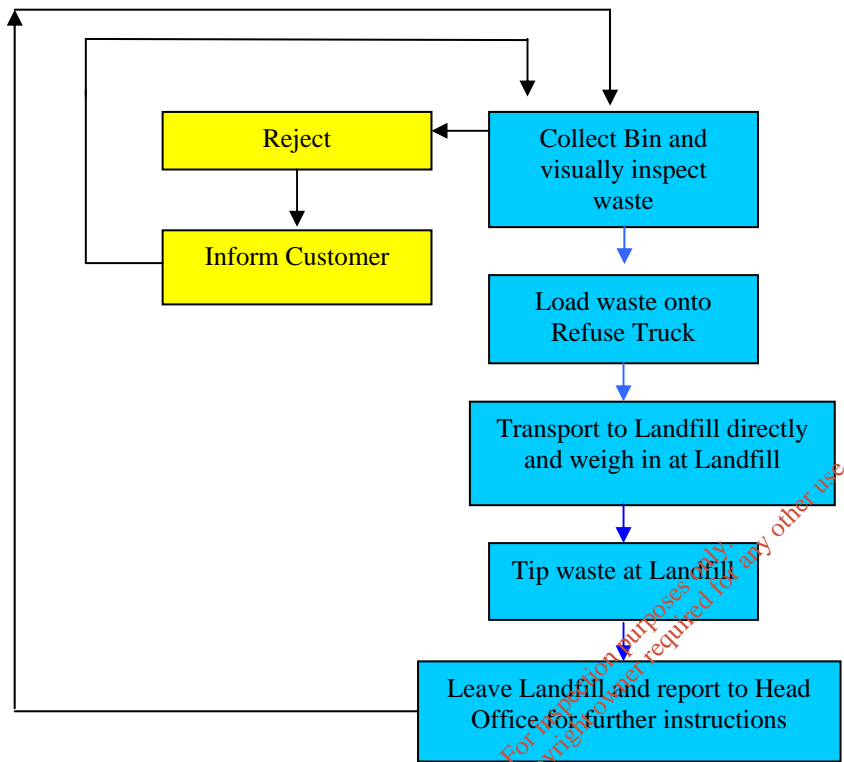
Reject

Inform Customer

Collect Bin and visually inspect waste

Load waste onto Refuse Truck

Transport to Landfill directly and weigh in at Landfill

Tip waste at Landfill

Leave Landfill and report to Head Office for further instructions

For inspection purposes only.
Consent of copyright owner required for any other use.